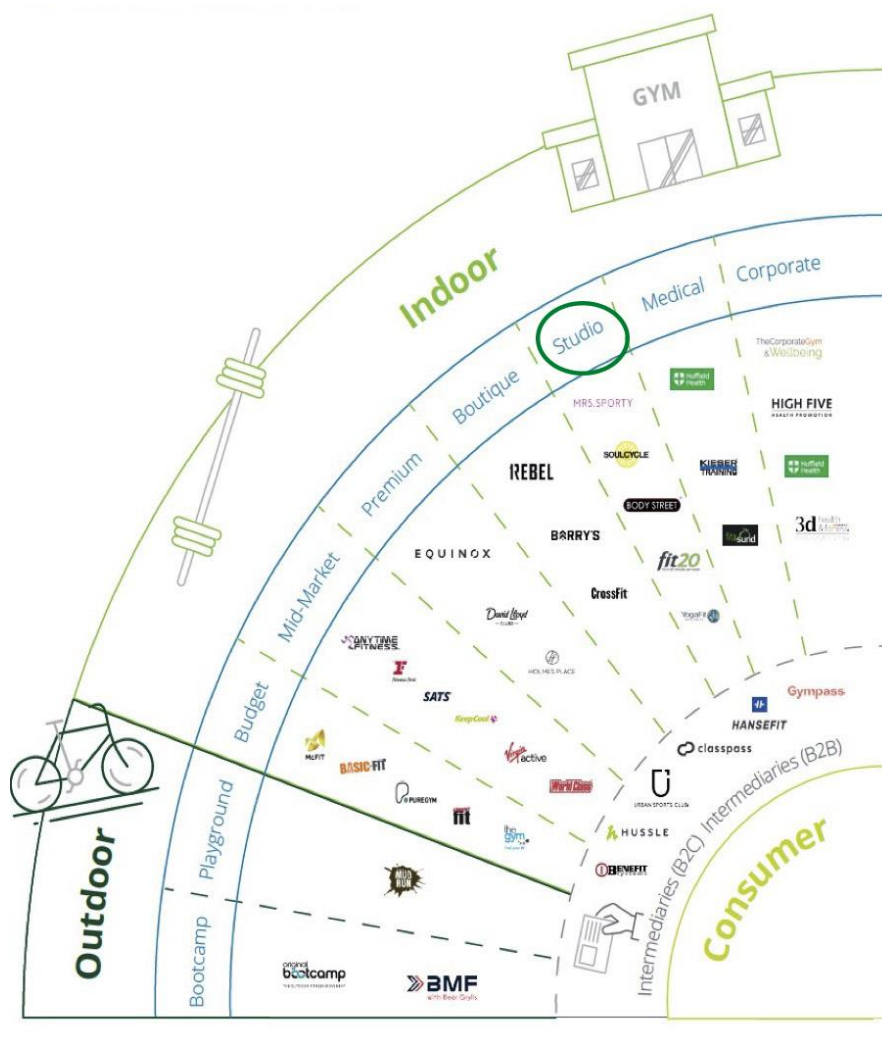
GYM

Indoor

Studio

Medical

Corporate

Boutique

Premium

Mid-Market

Budget

Playground

Bootcamp

Outdoor

Consumer

Intermediaries (B2C)

Intermediaries (B2B)

TheCorporateGym &Wellbeing

Nuffield Health

HIGH FIVE HEALTH PROMOTION

MRS.SPORTY

SOULCYCLE

KIESER TRAINING

Nuffield Health

REBEL

BODY STREET

3d

BARRY'S

EQUINOX

fit20

CrossFit

YogaFit

David Lloyd CLUBS

ANYTIME FITNESS

HOLMES PLACE

Fitness First

SATS

KeepCool

Virgin active

McFIT

BASIC-FIT

World Class

PUREGYM

fit

the gym

MUD DOG

Gympass

HANSEFIT

classpass

URBAN SPORTS CLUB

HUSSLE

BENEFIT

original bootcamp

BMF with Bear Grylls